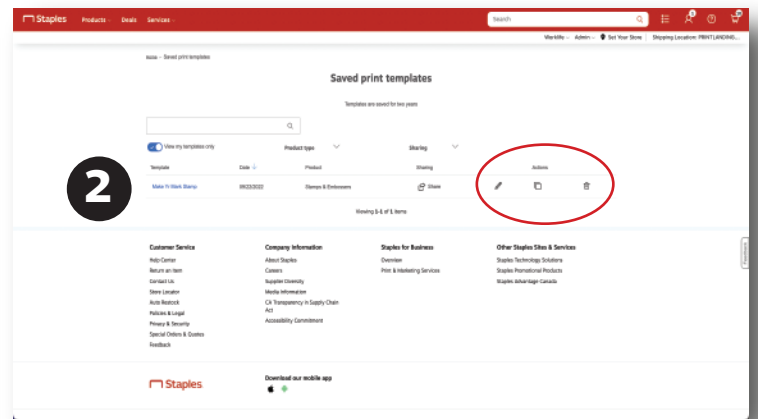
Staples Products Deals Services

Search

WorkMe Admin Set Your Store Shipping Location: PRINTLANDIN...

Home • Saved print templates

Saved print templates

Templates are saved for two years

View my templates only

Product type

Sharing

| Template | Date | Product | Sharing | Actions |
|---|---|---|---|---|
| Make Fr Mark Stamp | 09/22/2022 | Stamps & Embossers | Share | |

Viewing 1-1 of 1 items

2

Customer Service
Help Center
Return an Item
Contact Us
Store Locator
Auto Restock
Policies & Legal
Privacy & Security
Special Orders & Quotes
Feedback

Company Information
About Staples
Careers
Supplier Diversity
Media Information
CA Transparency in Supply Chain Act
Accessibility Commitment

Staples for Business
Overview
Print & Marketing Services

Other Staples Sites & Services
Staples Technology Solutions
Staples Promotional Products
Staples Advantage Canada

Feedback

Staples

Download our mobile app